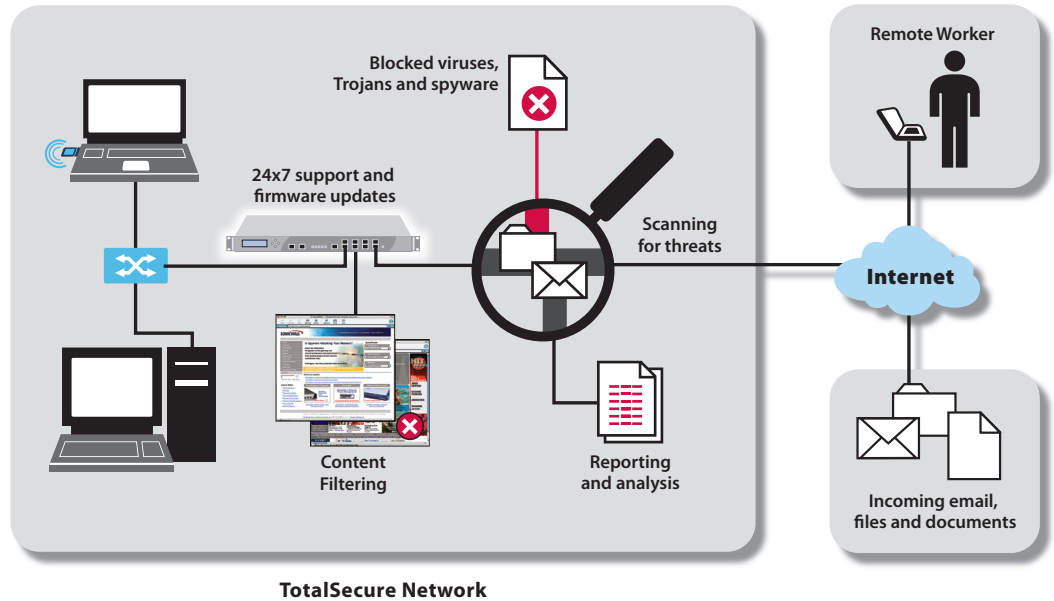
Blocked viruses, Trojans and spyware

Remote Worker

24x7 support and firmware updates

Scanning for threats

Internet

Content Filtering

Reporting and analysis

Incoming email, files and documents

TotalSecure Network